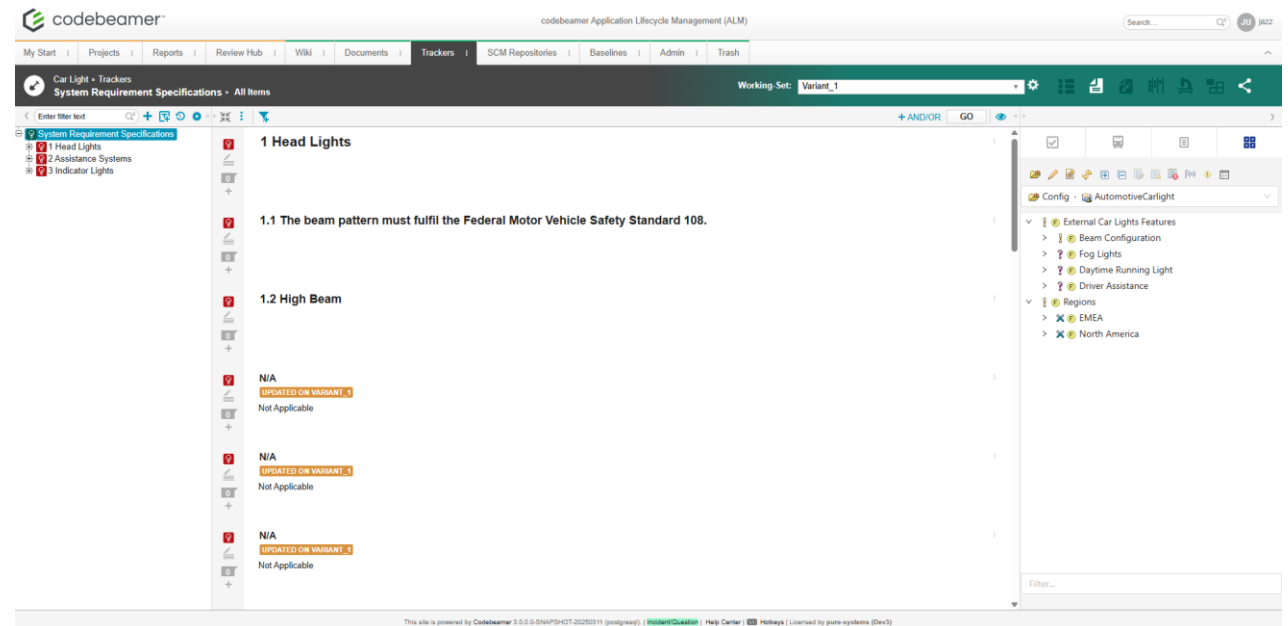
codebeamer

codebeamer Application Lifecycle Management (ALM)

Search...

JU jazz

My Start | Projects | Reports | Review Hub | Wiki | Documents | Trackers | SCM Repositories | Baselines | Admin | Trash

Car Light › Trackers
System Requirement Specifications › All Items

Working-Set: Variant_1

Enter filter text

+ AND/OR GO

System Requirement Specifications
1 Head Lights
2 Assistance Systems
3 Indicator Lights

1 Head Lights

0

1.1 The beam pattern must fulfil the Federal Motor Vehicle Safety Standard 108.

0

1.2 High Beam

0

N/A
UPDATED ON VARIANT_1
Not Applicable

0

N/A
UPDATED ON VARIANT_1
Not Applicable

0

N/A
UPDATED ON VARIANT_1
Not Applicable

0

Config › AutomotiveCarlight

External Car Lights Features
Beam Configuration
Fog Lights
Daytime Running Light
Driver Assistance
Regions
EMEA
North America

Filter...

This site is powered by Codebeamer 3.0.0.0-SNAPSHOT-20250311 (postgresql). | Incident/Question | Help Center | Hotkeys | Licensed by pure-systems (Dev3)